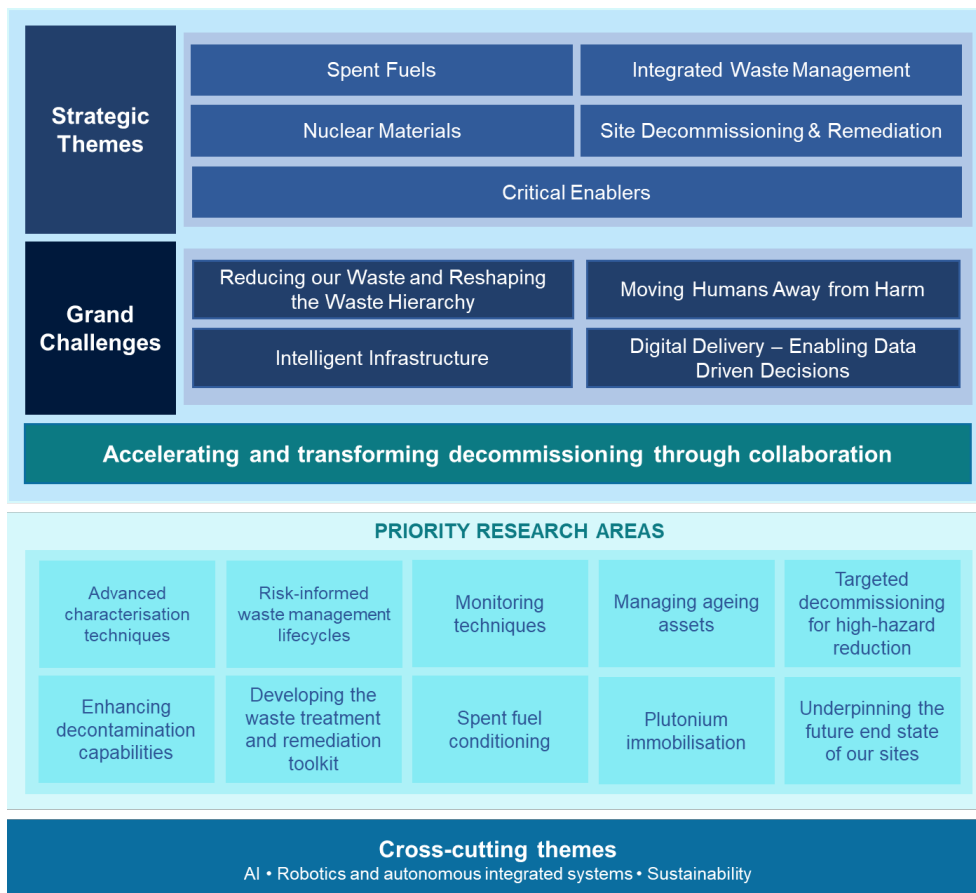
Strategic Themes

Spent Fuels

Integrated Waste Management

Nuclear Materials

Site Decommissioning & Remediation

Critical Enablers

Grand Challenges

Reducing our Waste and Reshaping the Waste Hierarchy

Moving Humans Away from Harm

Intelligent Infrastructure

Digital Delivery – Enabling Data Driven Decisions

Accelerating and transforming decommissioning through collaboration

PRIORITY RESEARCH AREAS

| Advanced characterisation techniques | Risk-informed waste management lifecycles | Monitoring techniques | Managing ageing assets | Targeted decommissioning for high-hazard reduction |
|---|---|---|---|---|
| Enhancing decontamination capabilities | Developing the waste treatment and remediation toolkit | Spent fuel conditioning | Plutonium immobilisation | Underpinning the future end state of our sites |

Cross-cutting themes

AI • Robotics and autonomous integrated systems • Sustainability